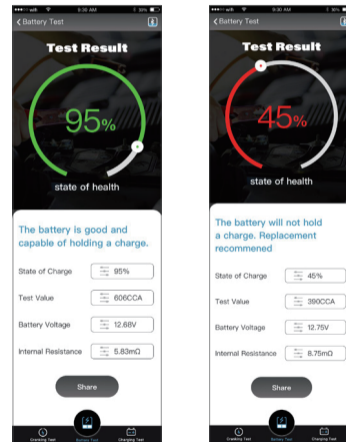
Battery Test

Test Result

95%

state of health

The battery is good and capable of holding a charge.

State of Charge 95%

Test Value 606CCA

Battery Voltage 12.68V

Internal Resistance 5.83mΩ

Share

Cranking Test Battery Test Charging Test

Battery Test

Test Result

45%

state of health

The battery will not hold a charge. Replacement recommened

State of Charge 45%

Test Value 390CCA

Battery Voltage 12.75V

Internal Resistance 8.75mΩ

Share

Cranking Test Battery Test Charging Test